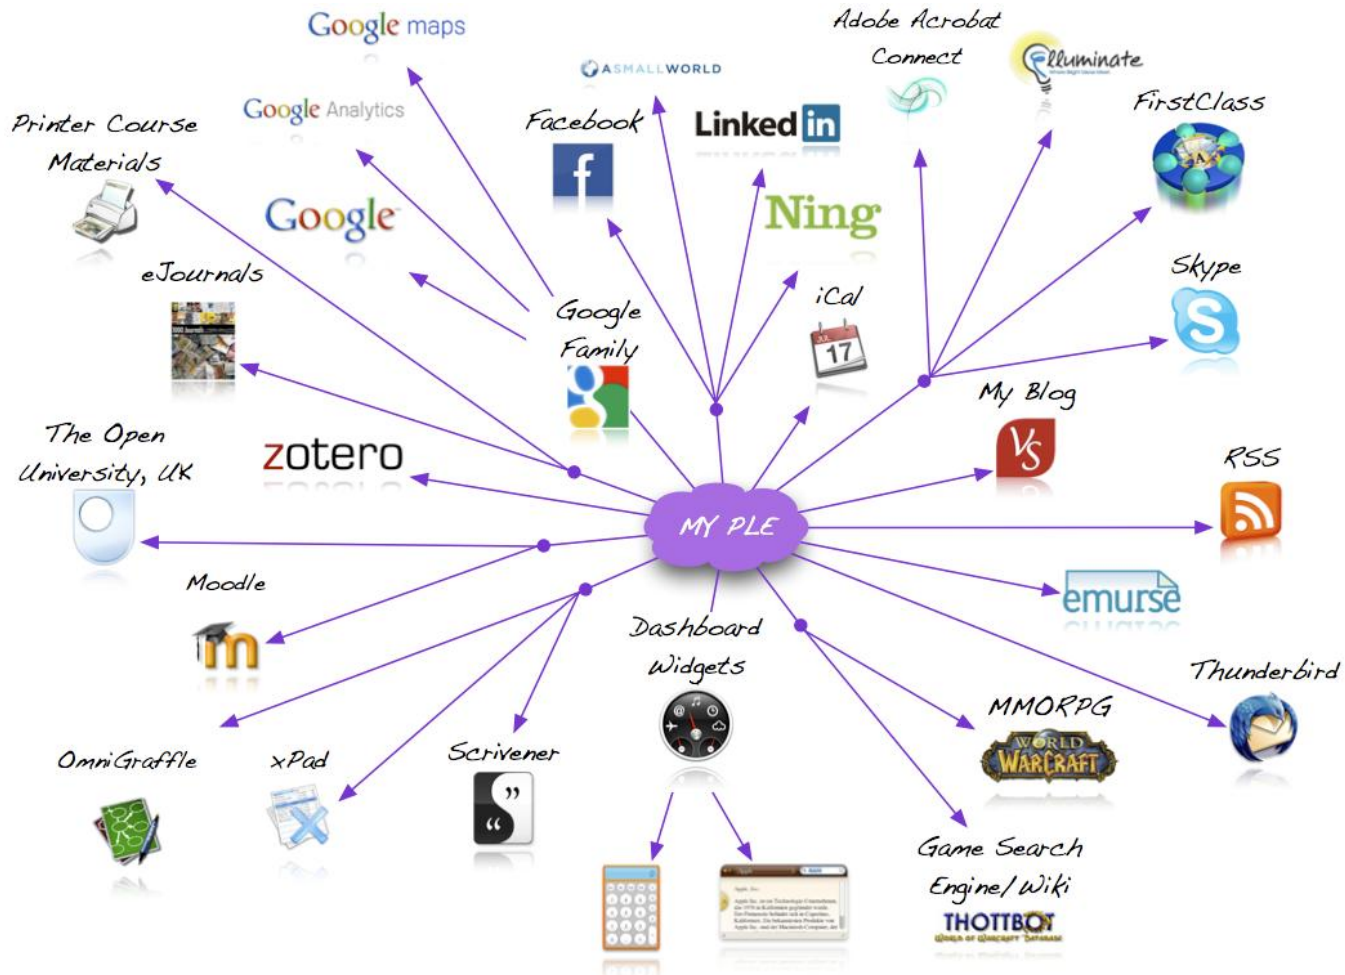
Google maps

Adobe Acrobat Connect

Elluminate

ASMALLWORLD

Google Analytics

Printer Course Materials

Facebook

LinkedIn

FirstClass

Google

Ning

eJournals

Google Family

iCal

17

Skype

My Blog

The Open University, UK

zotero

RSS

MY PLE

emurse

Moodle

Dashboard Widgets

Thunderbird

MMORPG

WORLD WARCRAFT

OmniGraffle

xPad

Scrivener

Game Search Engine/Wiki

THOTTBOT